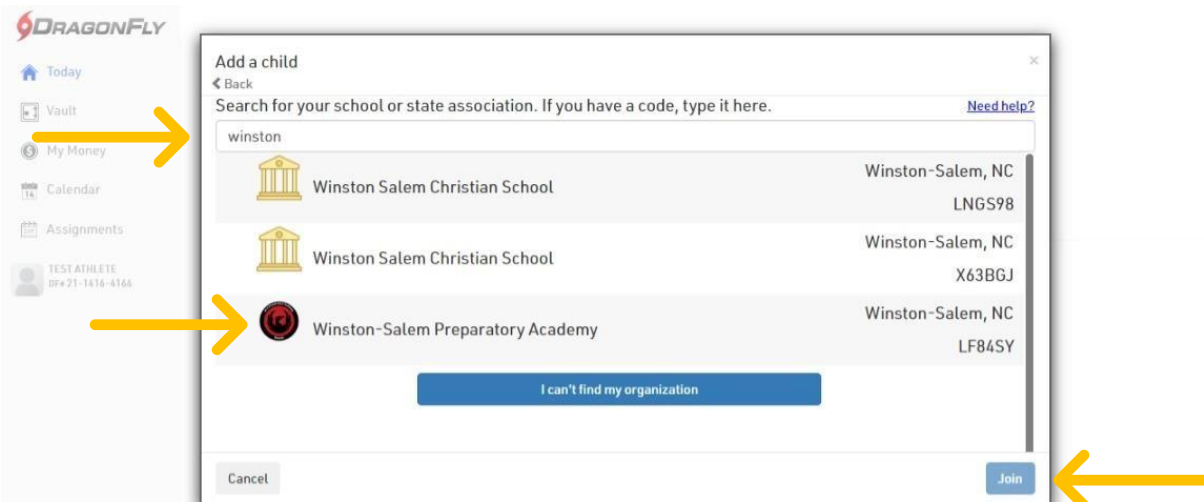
DRAGONFLY

Today
Vault
My Money
Calendar
Assignments
TEST ATHLETE
DF# 21-1416-4166

Add a child
× 
Back
Search for your school or state association. If you have a code, type it here.
Need help?
winston

| | |
|---|---|
| Winston Salem Christian School | Winston-Salem, NC LNGS98 |
| Winston Salem Christian School | Winston-Salem, NC X63BGJ |
| Winston-Salem Preparatory Academy | Winston-Salem, NC LF84SY |

I can't find my organization

Cancel
Join